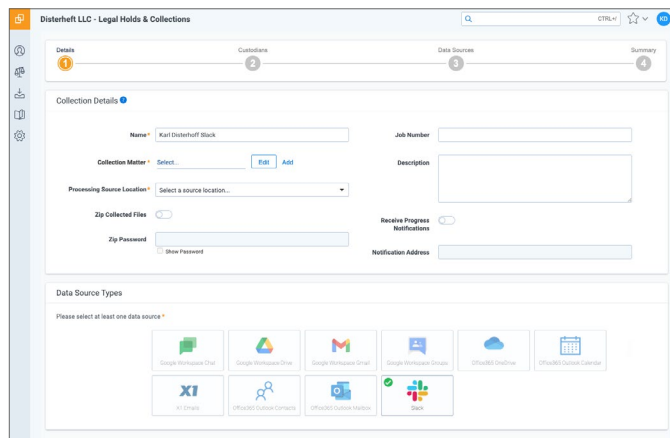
Disterheft LLC - Legal Holds & Collections

CTRL+/

KD

Details
1
Custodians
2
Data Sources
3
Summary
4

Collection Details

Name* Karl Disterhoff Slack

Job Number

Collection Matter* Select...
Edit
Add

Description

Processing Source Location* Select a source location...

Zip Collected Files

Receive Progress Notifications

Zip Password

Show Password

Notification Address

Data Source Types

Please select at least one data source *

Google Workspace Chat
Google Workspace Drive
Google Workspace Gmail
Google Workspace Groups
Office365 OneDrive
Office365 Outlook Calendar
X1
X1 Emails
Office365 Outlook Contacts
Office365 Outlook Mailbox
Slack